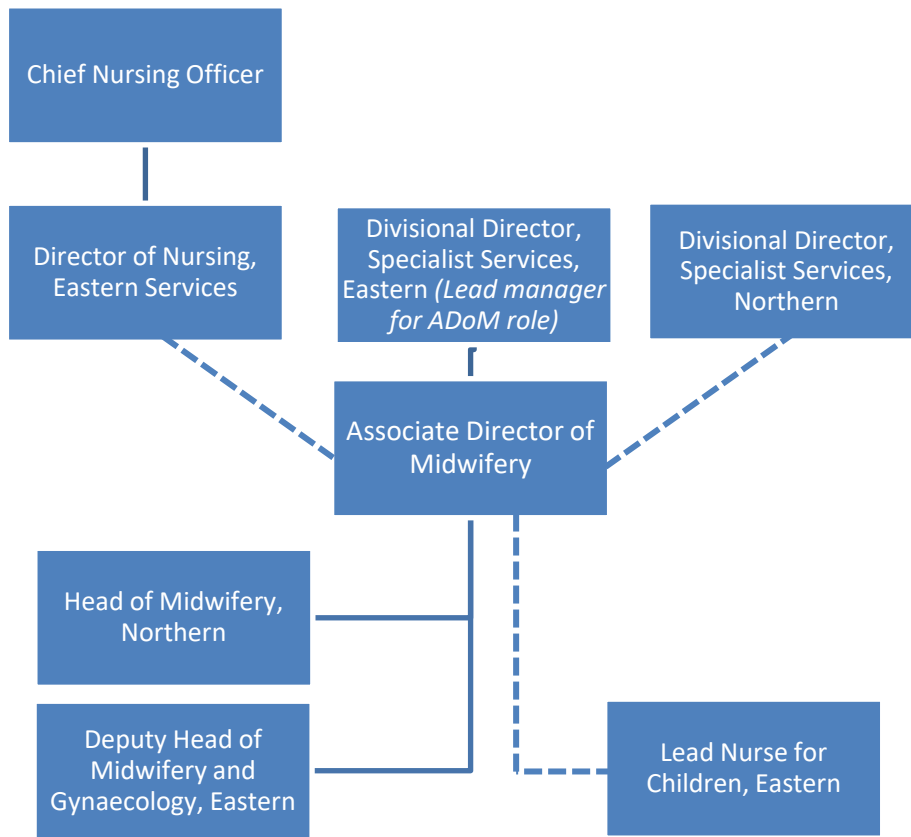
Chief Nursing Officer

Director of Nursing, Eastern Services

Divisional Director, Specialist Services, Eastern *(Lead manager for ADoM role)*

Divisional Director, Specialist Services, Northern

Associate Director of Midwifery

Head of Midwifery, Northern

Deputy Head of Midwifery and Gynaecology, Eastern

Lead Nurse for Children, Eastern